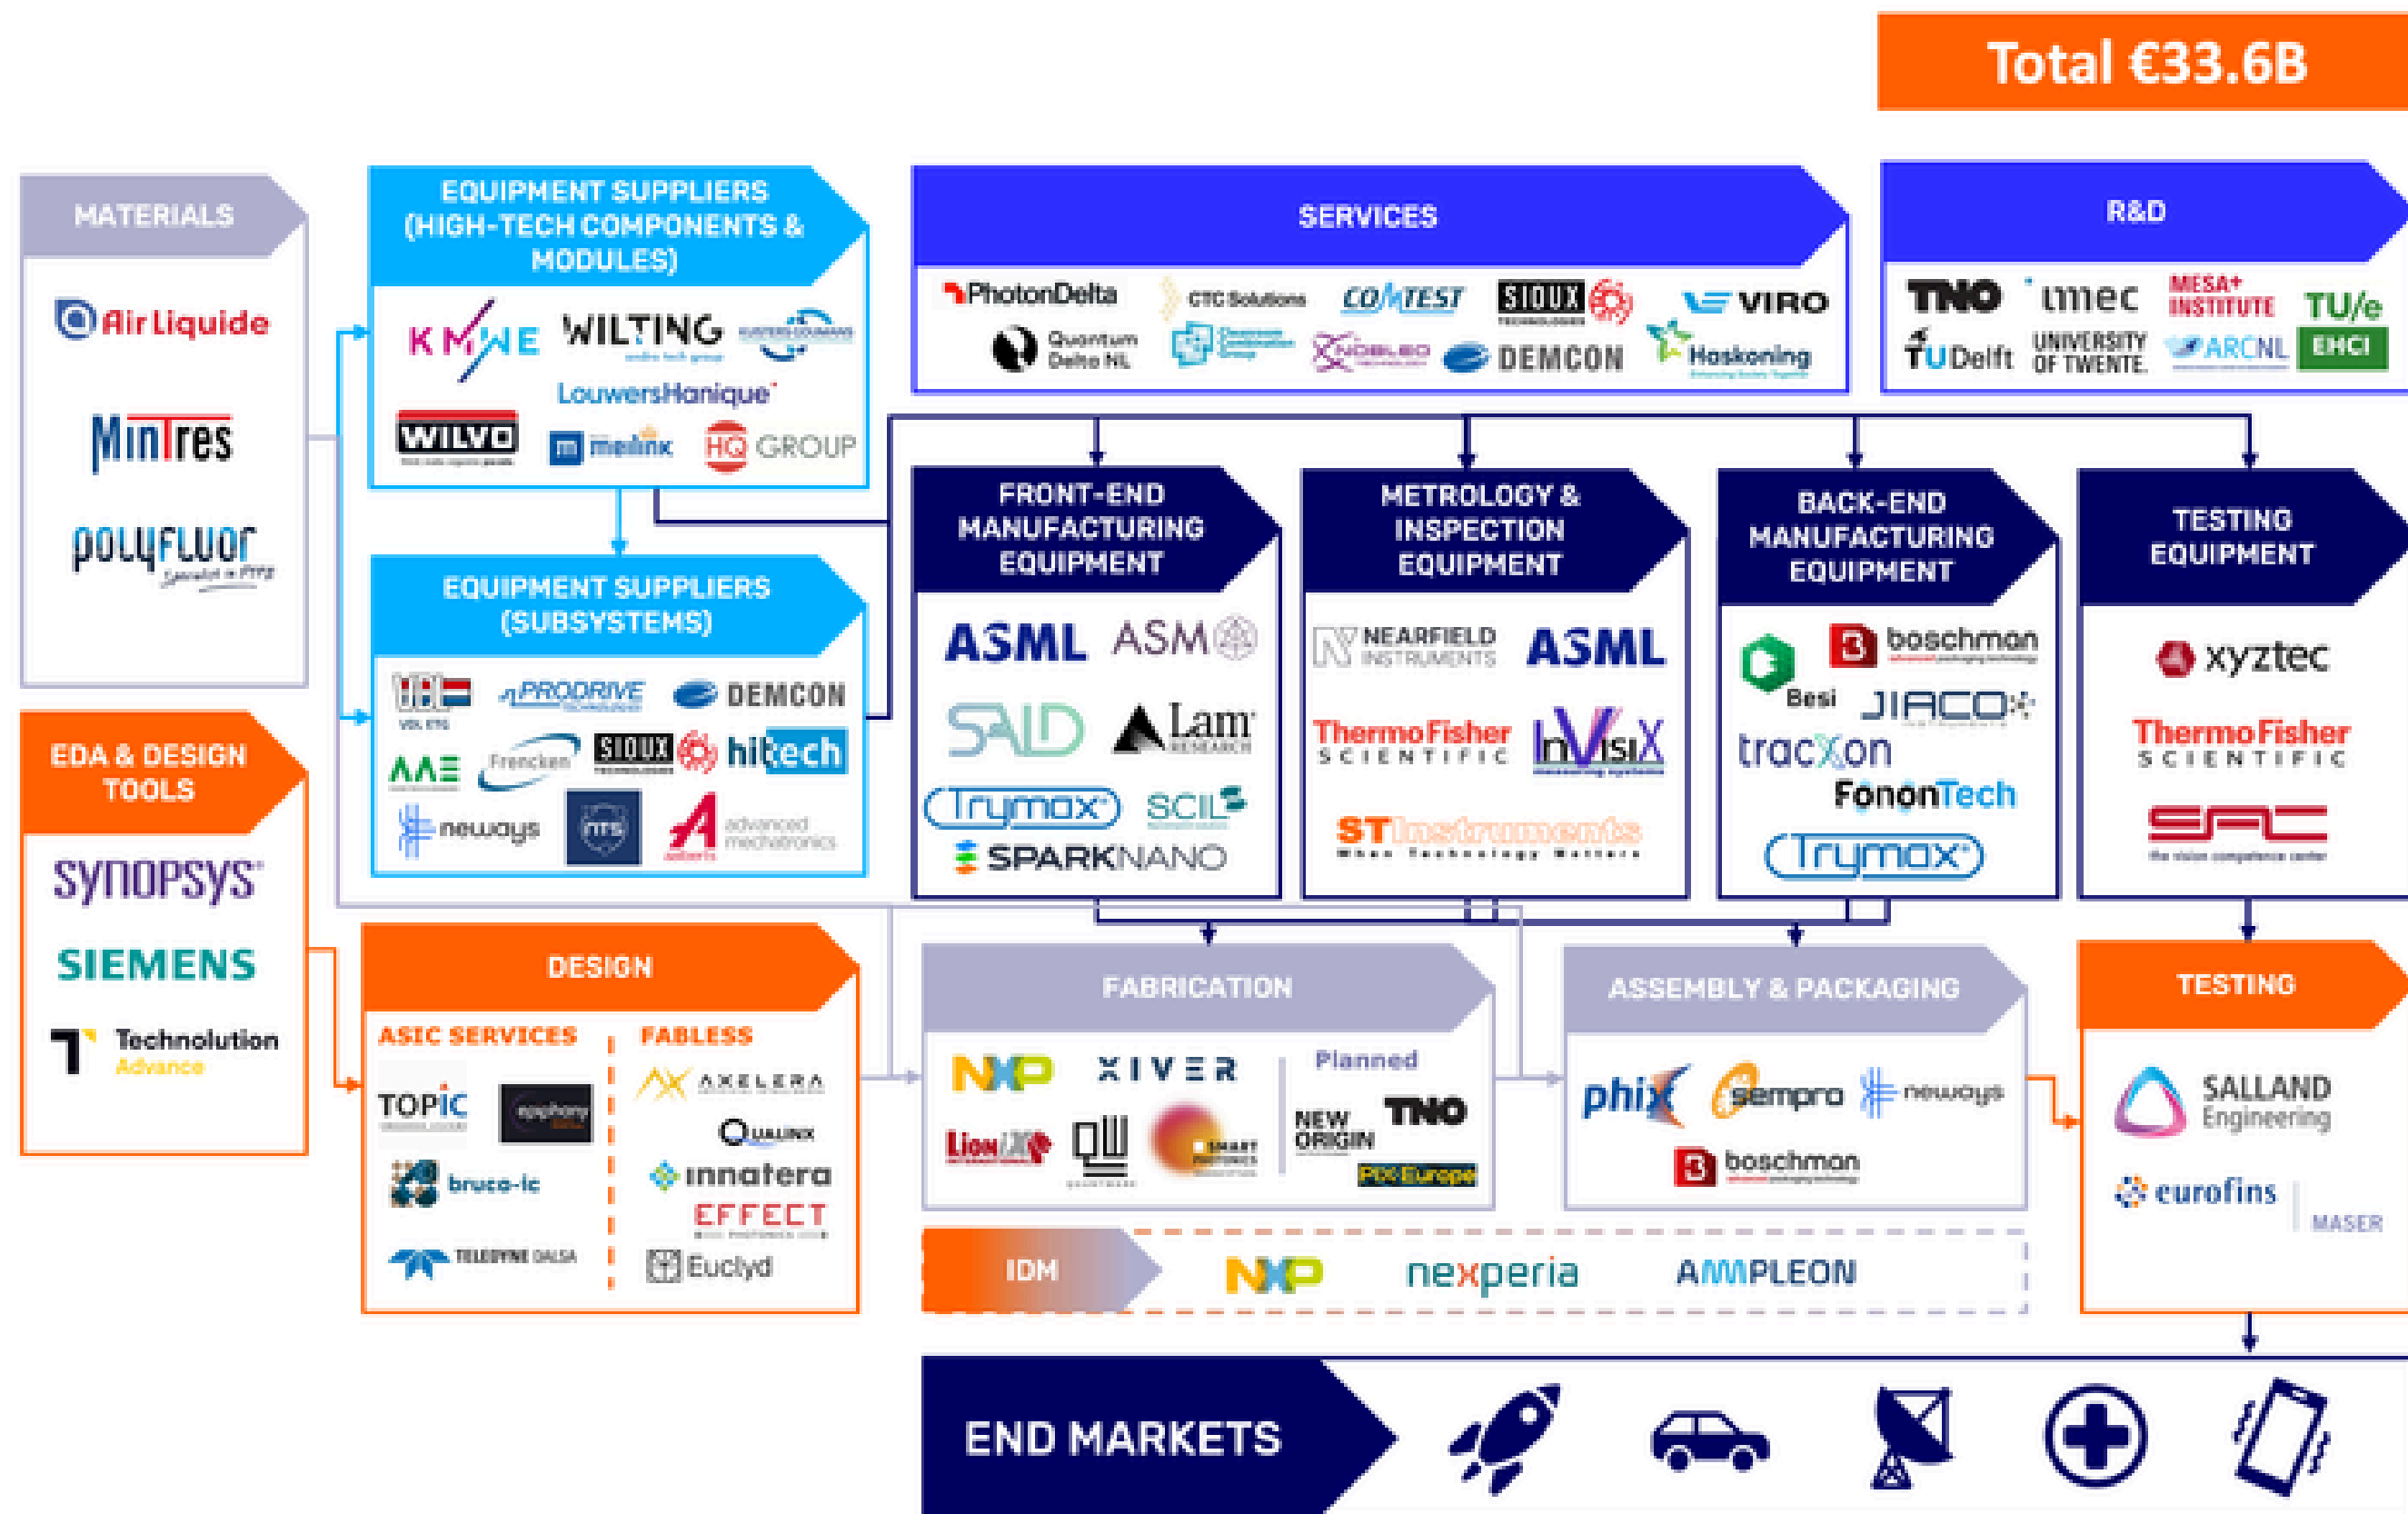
Total €33.6B

MATERIALS
Air Liquide
MinTres
polyfluor

EQUIPMENT SUPPLIERS (HIGH-TECH COMPONENTS & MODULES)
KMWE
WILTING
LouwersHanique
WILVO
melink
HQ GROUP

SERVICES
PhotonDelta
CTC Solutions
COMTEST
SIOUX
VIRO
Quantum Delta NL
NOBLEO
DEMCON
Haskoning

R&D
TNO
imec
MESA+ INSTITUTE
TU/e
TU Delft
UNIVERSITY OF TWENTE.
ARCNL
EHCI

EQUIPMENT SUPPLIERS (SUBSYSTEMS)
VDL ETG
PRODRIVE
DEMCON
AAE
Frencken
SIOUX
hittech
neways
NTS
advanced mechatronics

FRONT-END MANUFACTURING EQUIPMENT
ASML
ASM
SALD
Lam RESEARCH
Trymax
SCIL
SPARKNANO

METROLOGY & INSPECTION EQUIPMENT
NEARFIELD INSTRUMENTS
ASML
ThermoFisher SCIENTIFIC
InVisiX
ST Instruments

BACK-END MANUFACTURING EQUIPMENT
Besi
boschman
JIACO
tracXon
FononTech
Trymax

TESTING EQUIPMENT
xyztec
ThermoFisher SCIENTIFIC
SAC
the vision competence center

EDA & DESIGN TOOLS
synopsys
SIEMENS
Technolution Advance

DESIGN
ASIC SERVICES
TOPIC
epiphany
bruco-ic
TELEDYNE DALSA
FABLESS
AXELERA
QUALINX
innatera
EFFECT
Euclyd

FABRICATION
NXP
XIVER
LioniX
QT
SMART PHOTONICS
Planned
NEW ORIGIN
TNO
PIX Europe

ASSEMBLY & PACKAGING
phix
sempro
neways
boschman

TESTING
SALLAND Engineering
eurofins
MASER

IDM
NXP
nexperia
AMPLEON

END MARKETS